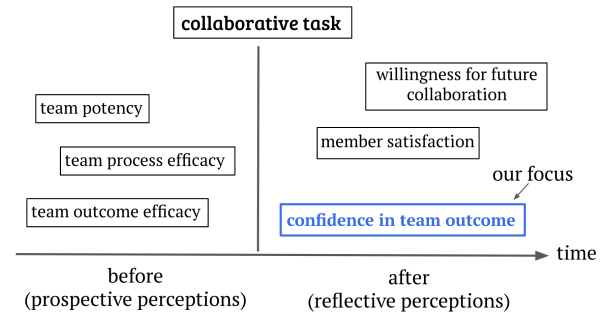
collaborative task

team potency

team process efficacy

team outcome efficacy

willingness for future collaboration

member satisfaction

our focus

confidence in team outcome

time

before
(prospective perceptions)

after
(reflective perceptions)